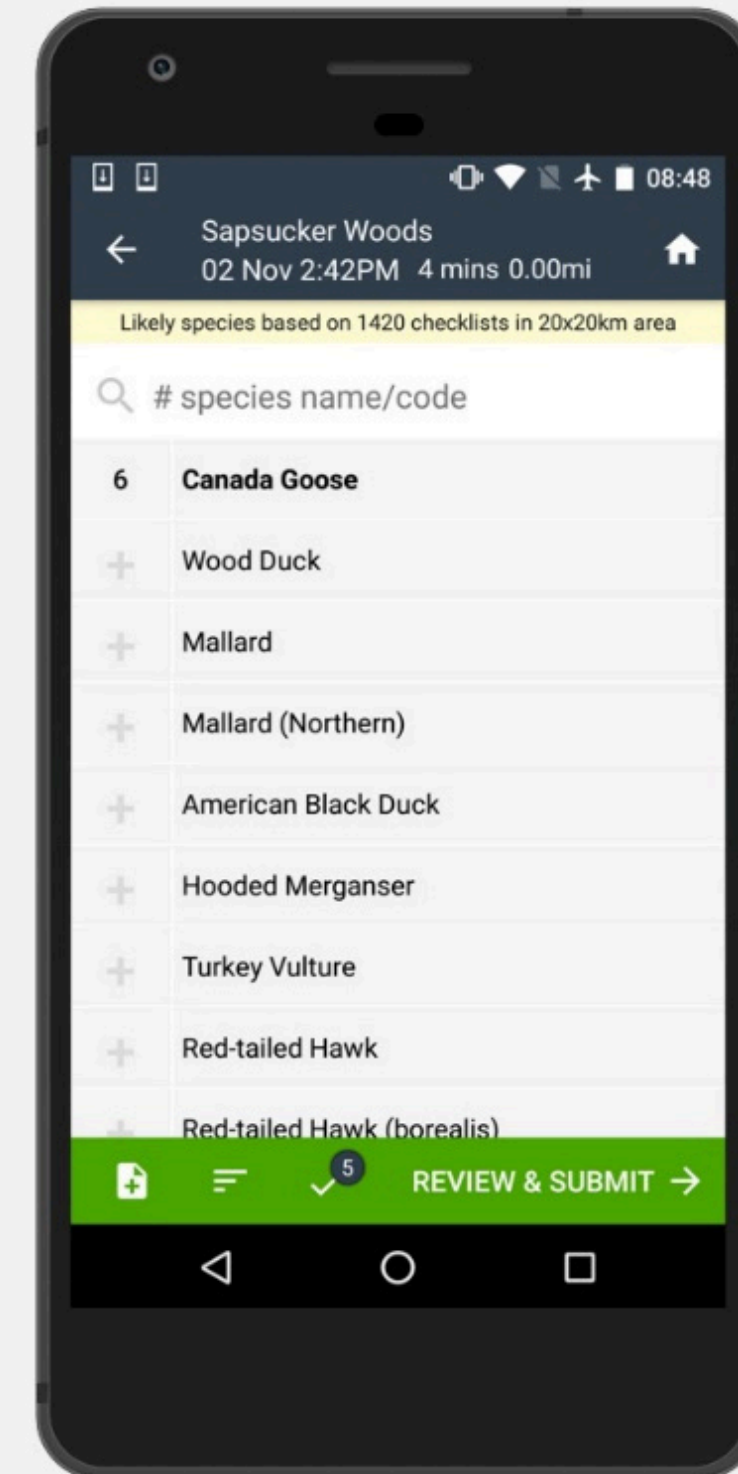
08:48

Sapsucker Woods
02 Nov 2:42PM 4 mins 0.00mi

Likely species based on 1420 checklists in 20x20km area

# species name/code

6 Canada Goose

Wood Duck

Mallard

Mallard (Northern)

American Black Duck

Hooded Merganser

Turkey Vulture

Red-tailed Hawk

Red-tailed Hawk (borealis)

5

REVIEW & SUBMIT →